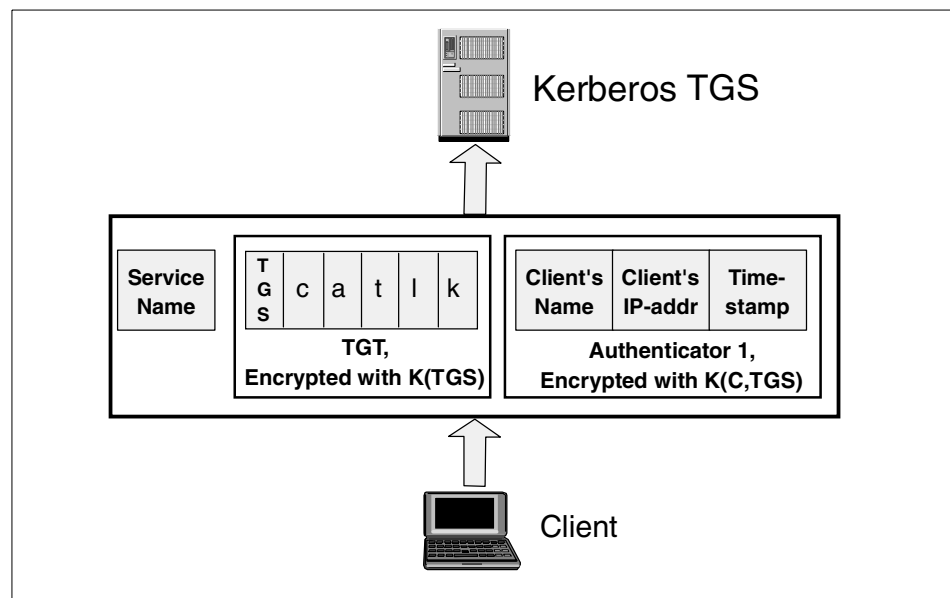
Kerberos TGS

Service Name

| TGS | c | a | t | l | k |
|---|---|---|---|---|---|

TGT, Encrypted with K(TGS)

| Client's Name | Client's IP-addr | Time-stamp |
|---|---|---|

Authenticator 1, Encrypted with K(C,TGS)

Client